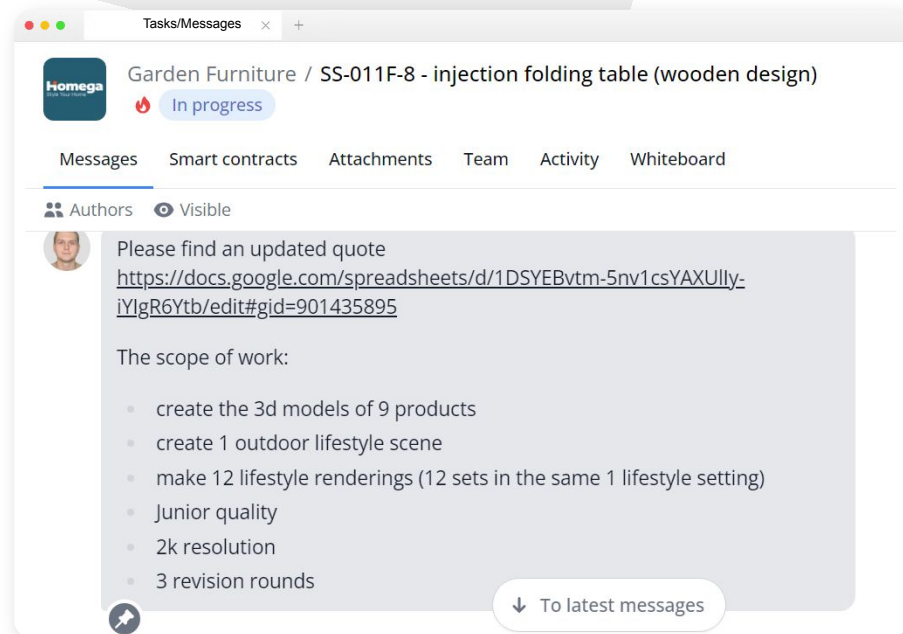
Tasks/Messages × +

Homega
Style Your Home

Garden Furniture / SS-011F-8 - injection folding table (wooden design)

In progress

Messages Smart contracts Attachments Team Activity Whiteboard

Authors Visible

Please find an updated quote
https://docs.google.com/spreadsheets/d/1DSYEBvtm-5nv1csYAXUlly-iYIgR6Ytb/edit#gid=901435895

The scope of work:

- create the 3d models of 9 products
- create 1 outdoor lifestyle scene
- make 12 lifestyle renderings (12 sets in the same 1 lifestyle setting)
- Junior quality
- 2k resolution
- 3 revision rounds

↓ To latest messages